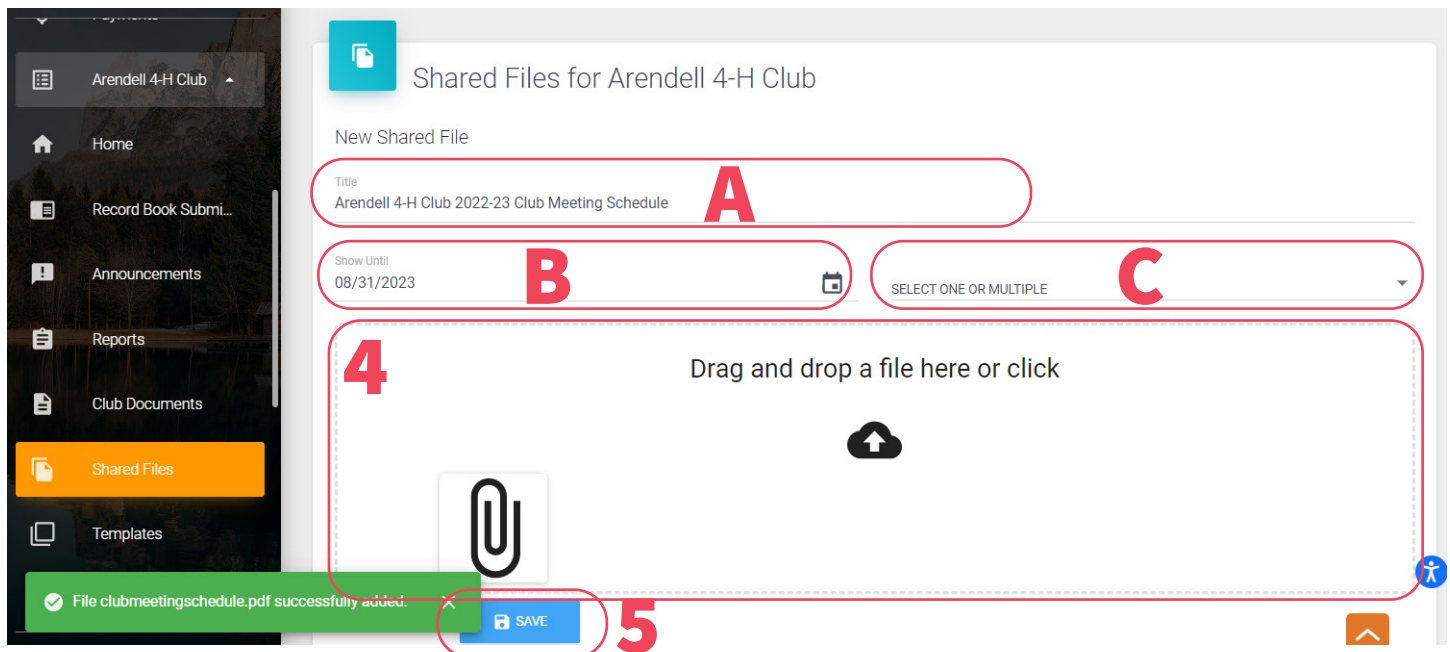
Payments

Arendell 4-H Club

Home

Record Book Submi...

Announcements

Reports

Club Documents

Shared Files

Templates

Shared Files for Arendell 4-H Club

New Shared File

Title
Arendell 4-H Club 2022-23 Club Meeting Schedule

A

Show Until
08/31/2023

B

SELECT ONE OR MULTIPLE

C

4

Drag and drop a file here or click

File clubmeetingschedule.pdf successfully added.

SAVE

5